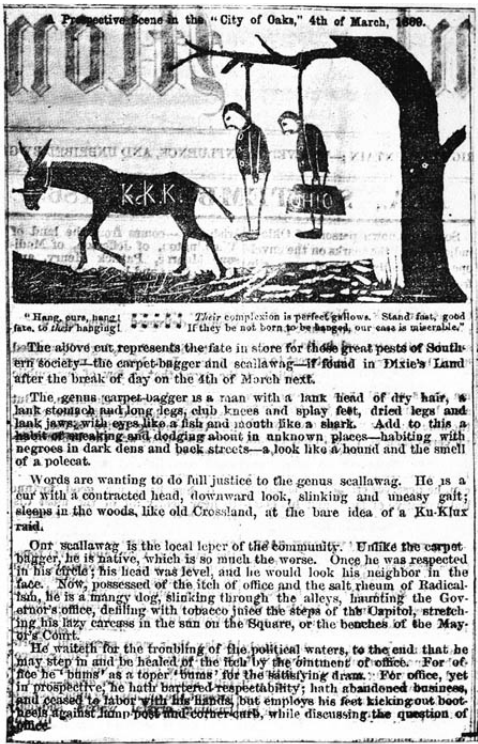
A Prospective Scene in the "City of Oaks," 4th of March, 1869.

K.K.K.

OHIO

"Hang, curs, hang! ⁞⁞⁞⁞⁞ Their complexion is perfect gallows. Stand fast, good fate, to their hanging! ⁞⁞⁞⁞⁞ If they be not born to be hanged, our case is miserable."

The above cut represents the fate in store for those great pests of Southern society—the carpet-bagger and scallawag—if found in Dixie's Land after the break of day on the 4th of March next.

The genus carpet-bagger is a man with a lank head of dry hair, a lank stomach and long legs, club knees and splay feet, dried legs and lank jaws, with eyes like a fish and mouth like a shark. Add to this a habit of sneaking and dodging about in unknown places—habiting with negroes in dark dens and back streets—a look like a hound and the smell of a polecat.

Words are wanting to do full justice to the genus scallawag. He is a cur with a contracted head, downward look, slinking and uneasy gait; sleeps in the woods, like old Crossland, at the bare idea of a Ku-Klux raid.

Our scallawag is the local leper of the community. Unlike the carpet-bagger, he is native, which is so much the worse. Once he was respected in his circle; his head was level, and he would look his neighbor in the face. Now, possessed of the itch of office and the salt rheum of Radicalism, he is a mangy dog, slinking through the alleys, haunting the Governor's office, defiling with tobacco juice the steps of the Capitol, stretching his lazy carcass in the sun on the Square, or the benches of the Mayor's Court.

He waiteth for the troubling of the political waters, to the end that he may step in and be healed of the itch by the ointment of office. For office he 'bums' as a toper 'bums' for the satisfying dram. For office, yet in prospective, he hath bartered respectability; hath abandoned business, and ceased to labor with his hands, but employs his feet kicking out bootheels against lamp post and corner curb, while discussing the question of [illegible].